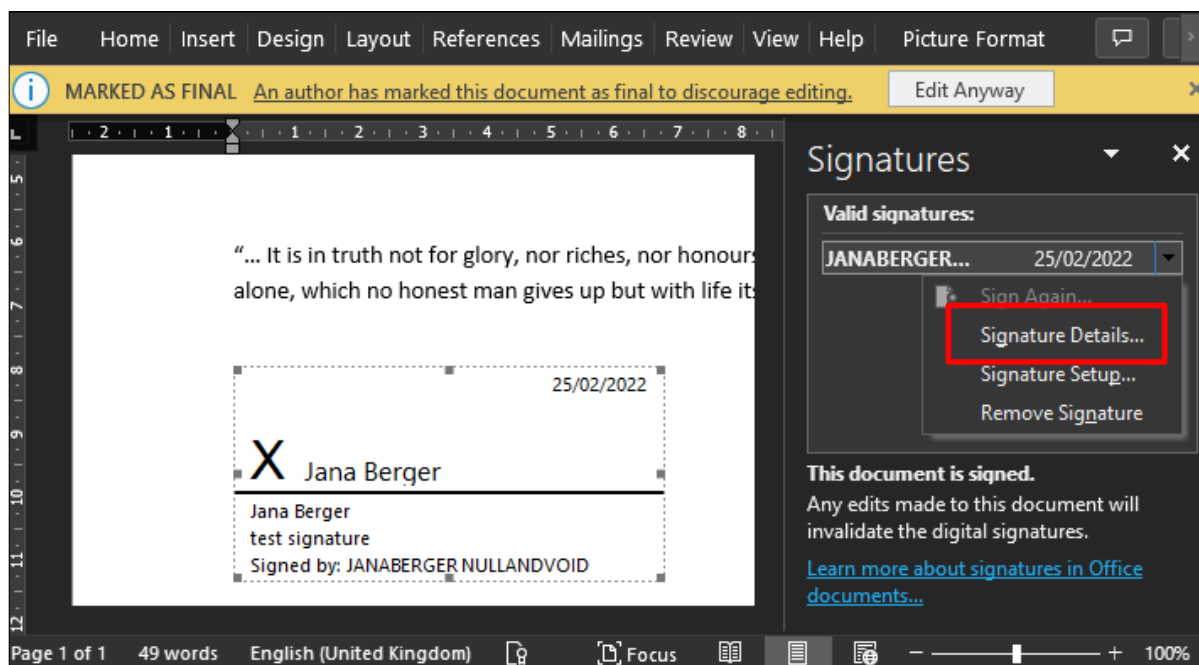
File Home Insert Design Layout References Mailings Review View Help Picture Format

MARKED AS FINAL An author has marked this document as final to discourage editing. Edit Anyway

2 · 1 · 1 · 2 · 3 · 4 · 5 · 6 · 7 · 8

5 6 7 8 9 10 11 12

"... It is in truth not for glory, nor riches, nor honours alone, which no honest man gives up but with life its

25/02/2022

X Jana Berger

Jana Berger
test signature
Signed by: JANABERGER NULLANDVOID

Signatures

Valid signatures:

JANABERGER... 25/02/2022

Sign Again...
Signature Details...
Signature Setup...
Remove Signature

This document is signed.
Any edits made to this document will invalidate the digital signatures.

Learn more about signatures in Office documents...

Page 1 of 1 49 words English (United Kingdom) Focus 100%